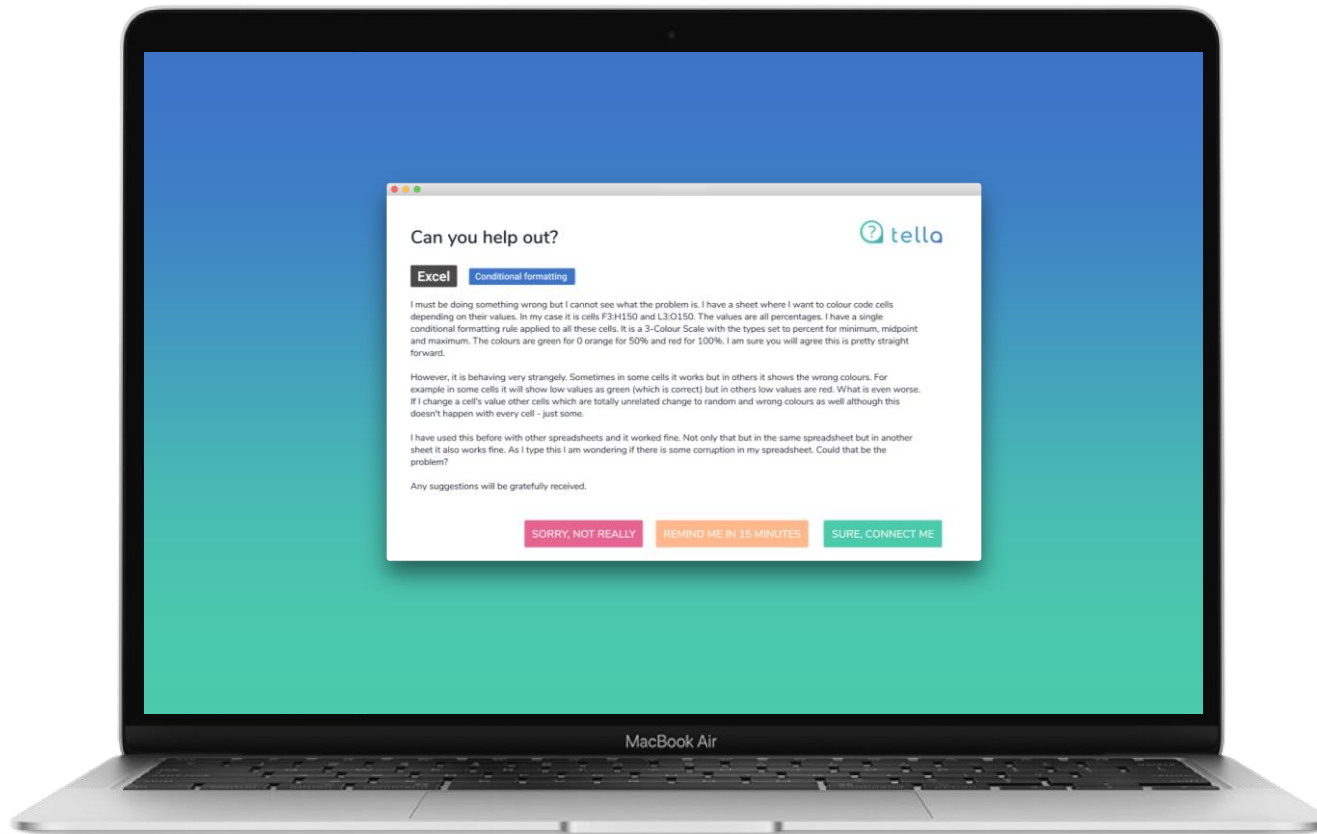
Can you help out?

tella

Excel

Conditional formatting

I must be doing something wrong but I cannot see what the problem is. I have a sheet where I want to colour code cells depending on their values. In my case it is cells F3:H150 and L3:O150. The values are all percentages. I have a single conditional formatting rule applied to all these cells. It is a 3-Colour Scale with the types set to percent for minimum, midpoint and maximum. The colours are green for 0 orange for 50% and red for 100%. I am sure you will agree this is pretty straight forward.

However, it is behaving very strangely. Sometimes in some cells it works but in others it shows the wrong colours. For example in some cells it will show low values as green (which is correct) but in others low values are red. What is even worse. If I change a cell's value other cells which are totally unrelated change to random and wrong colours as well although this doesn't happen with every cell - just some.

I have used this before with other spreadsheets and it worked fine. Not only that but in the same spreadsheet but in another sheet it also works fine. As I type this I am wondering if there is some corruption in my spreadsheet. Could that be the problem?

Any suggestions will be gratefully received.

SORRY, NOT REALLY

REMIND ME IN 15 MINUTES

SURE, CONNECT ME

MacBook Air